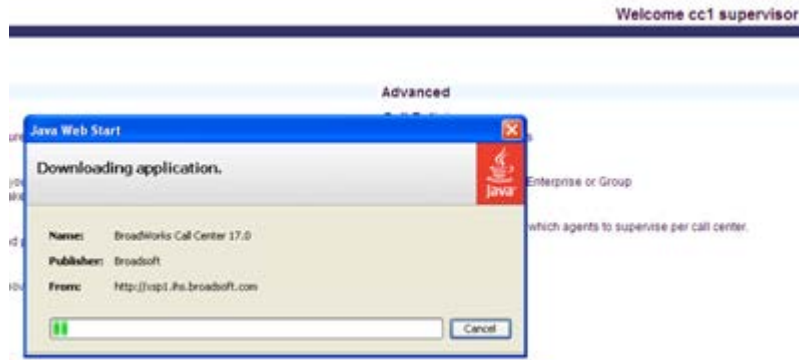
Welcome cc1 supervisor

Advanced

Java Web Start

Downloading application.

Java

Name: BroadWorks Call Center 17.0

Publisher: Broadsoft

From: http://xsp1.ihs.broadsoft.com

Cancel

Enterprise or Group

which agents to supervise per call center.